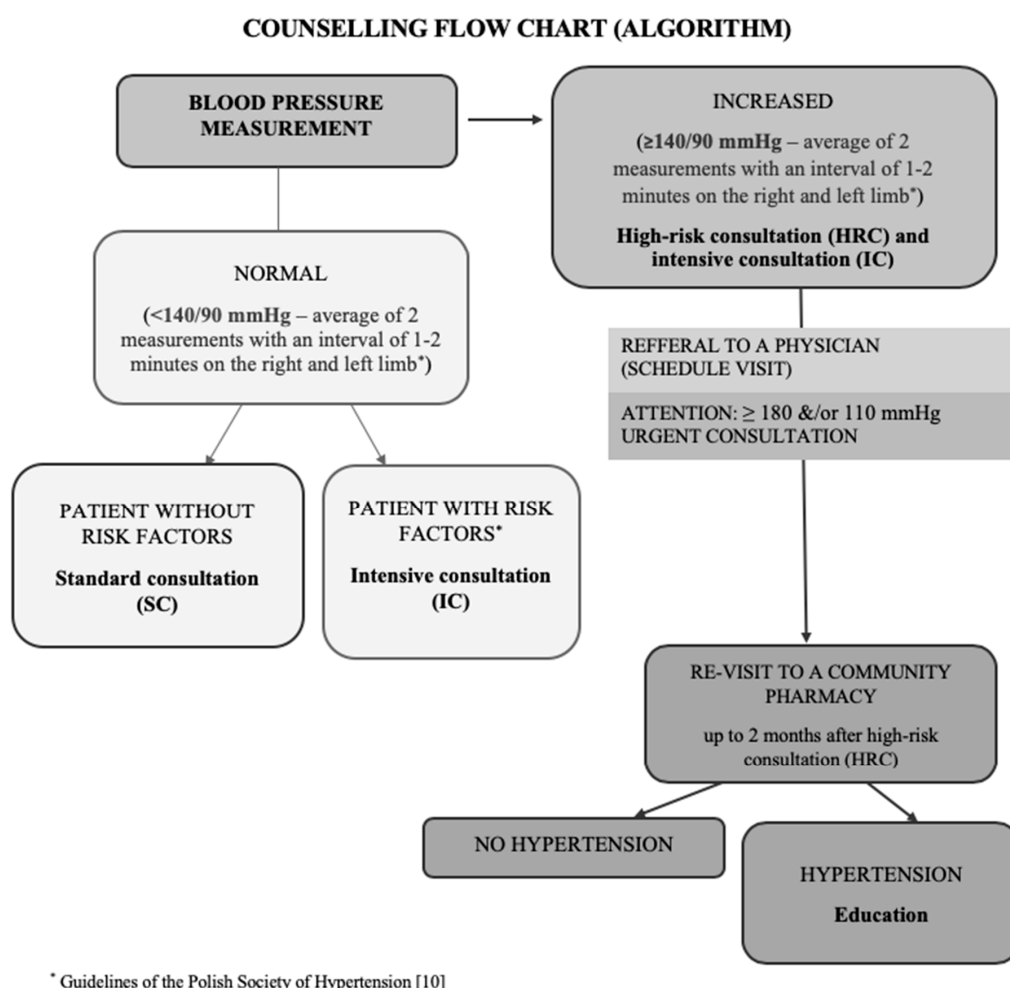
COUNSELLING FLOW CHART (ALGORITHM)

BLOOD PRESSURE MEASUREMENT

INCREASED

(≥140/90 mmHg – average of 2 measurements with an interval of 1-2 minutes on the right and left limb*)

High-risk consultation (HRC) and intensive consultation (IC)

NORMAL

(<140/90 mmHg – average of 2 measurements with an interval of 1-2 minutes on the right and left limb*)

REFFERAL TO A PHYSICIAN (SCHEDULE VISIT)

ATTENTION: ≥ 180 &/or 110 mmHg URGENT CONSULTATION

PATIENT WITHOUT RISK FACTORS

Standard consultation (SC)

PATIENT WITH RISK FACTORS*

Intensive consultation (IC)

RE-VISIT TO A COMMUNITY PHARMACY

up to 2 months after high-risk consultation (HRC)

NO HYPERTENSION

HYPERTENSION

Education

* Guidelines of the Polish Society of Hypertension [10]